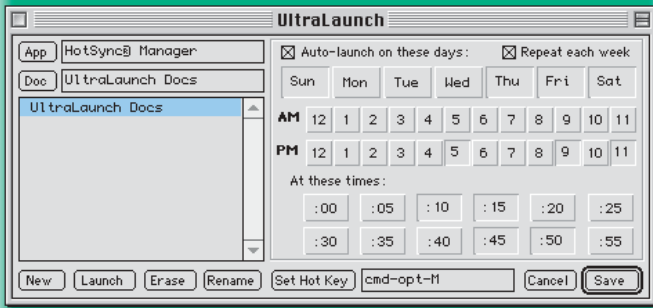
UltraLaunch

App HotSync® Manager

Doc UltraLaunch Docs

UltraLaunch Docs

☒ Auto-launch on these days: ☒ Repeat each week

| Sun | Mon | Tue | Wed | Thu | Fri | Sat |
|---|---|---|---|---|---|---|

| AM | 12 | 1 | 2 | 3 | 4 | 5 | 6 | 7 | 8 | 9 | 10 | 11 |
|---|---|---|---|---|---|---|---|---|---|---|---|---|
| PM | 12 | 1 | 2 | 3 | 4 | 5 | 6 | 7 | 8 | 9 | 10 | 11 |

At these times:

| :00 | :05 | :10 | :15 | :20 | :25 |
|---|---|---|---|---|---|
| :30 | :35 | :40 | :45 | :50 | :55 |

New Launch Erase Rename Set Hot Key cmd-opt-M Cancel Save